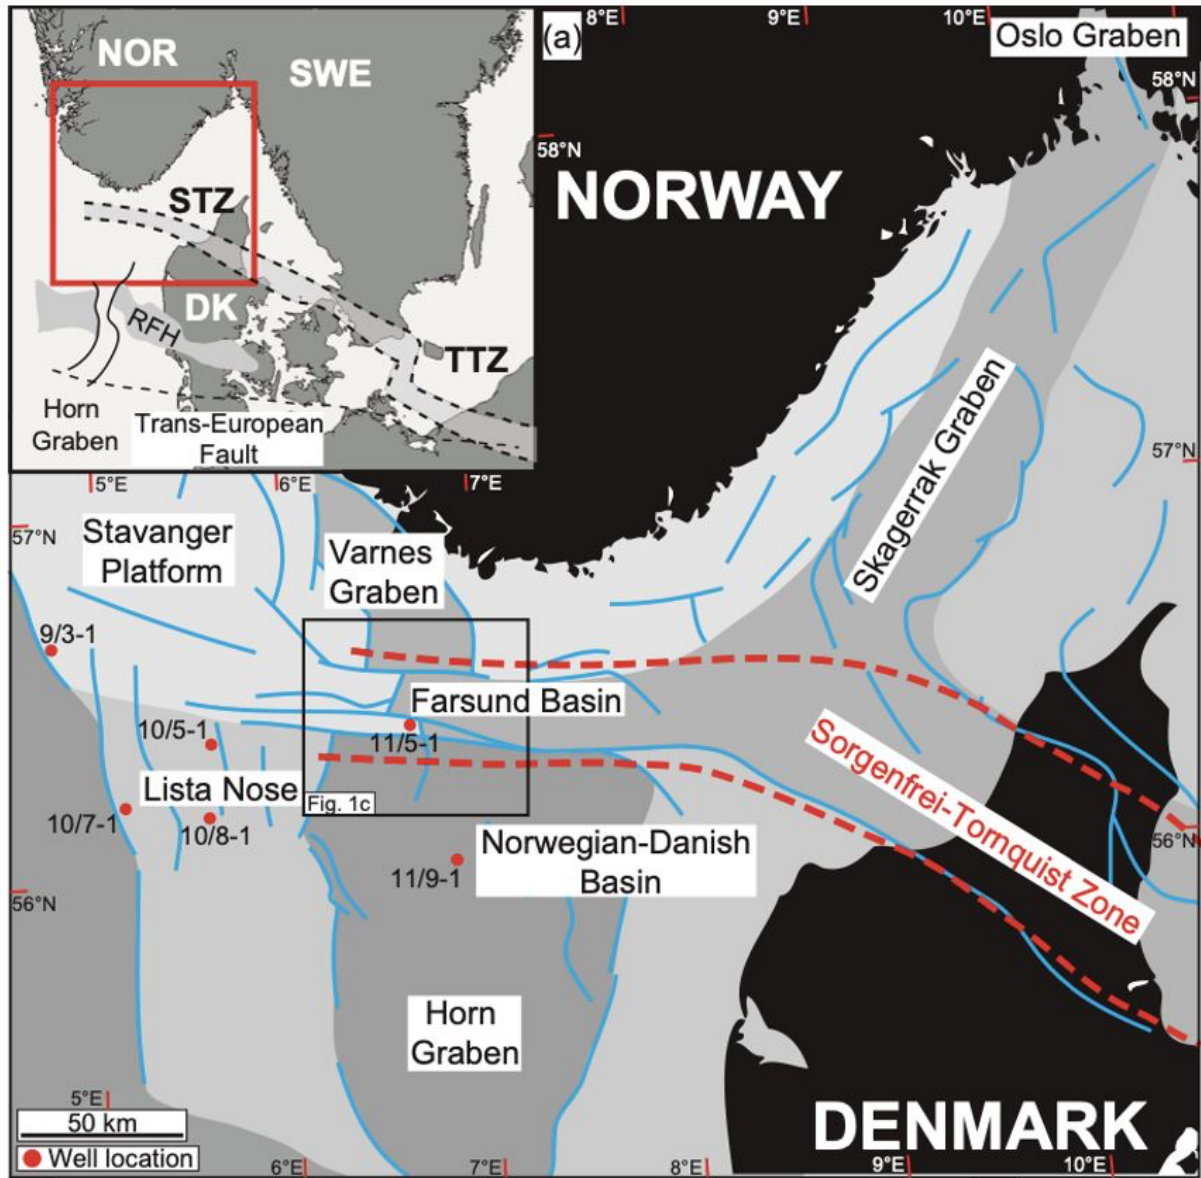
NOR
SWE
STZ
DK
RFH
TTZ
Horn Graben
Trans-European Fault

(a)
8°E
9°E
10°E
Oslo Graben
58°N
58°N
NORWAY
Skagerrak Graben
57°N
5°E
6°E
7°E
57°N
Stavanger Platform
Varnes Graben
9/3-1
Farsund Basin
10/5-1
11/5-1
Lista Nose
Fig. 1c
10/7-1
10/8-1
Sorgenfrei-Tornquist Zone
Norwegian-Danish Basin
11/9-1
56°N
56°N
Horn Graben
5°E
50 km
Well location
6°E
7°E
8°E
9°E
10°E
DENMARK